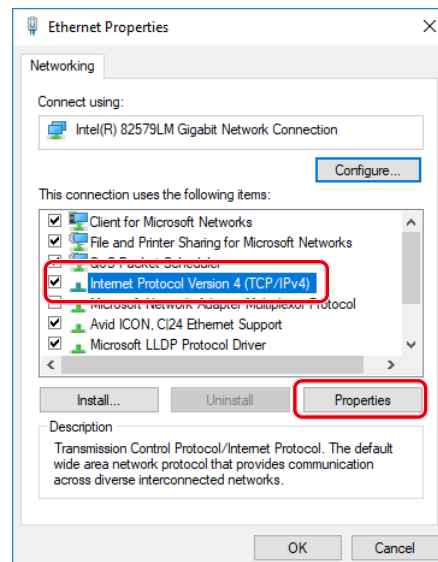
Ethernet Properties

Networking

Connect using:

Intel(R) 82579LM Gigabit Network Connection

Configure...

This connection uses the following items:

Client for Microsoft Networks
File and Printer Sharing for Microsoft Networks
QoS Packet Scheduler
Internet Protocol Version 4 (TCP/IPv4)
Microsoft Network Adapter Multiplexor Protocol
Avid ICON, C|24 Ethernet Support
Microsoft LLDP Protocol Driver

Install...
Uninstall
Properties

Description
Transmission Control Protocol/Internet Protocol. The default wide area network protocol that provides communication across diverse interconnected networks.

OK
Cancel